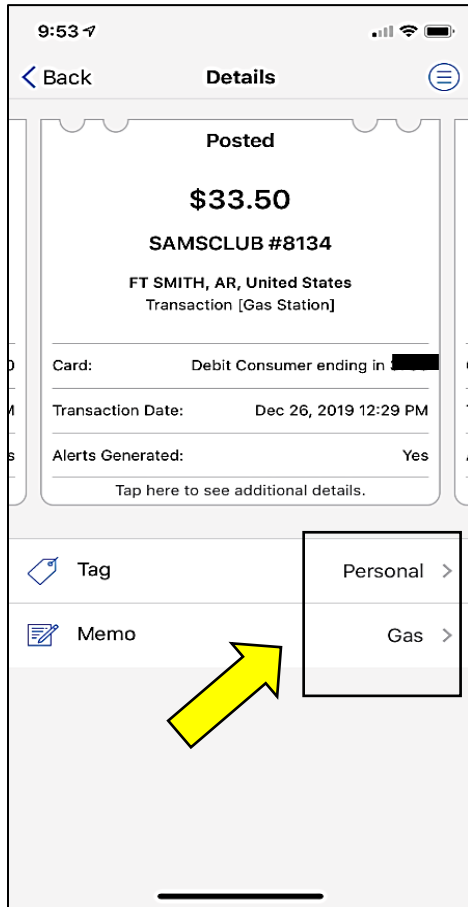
9:53

Back
Details

Posted

$33.50

SAMSCLUB #8134

FT SMITH, AR, United States
Transaction [Gas Station]

| Card: | Debit Consumer ending in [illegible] |
|---|---|
| Transaction Date: | Dec 26, 2019 12:29 PM |
| Alerts Generated: | Yes |

Tap here to see additional details.

Tag Personal >

Memo Gas >